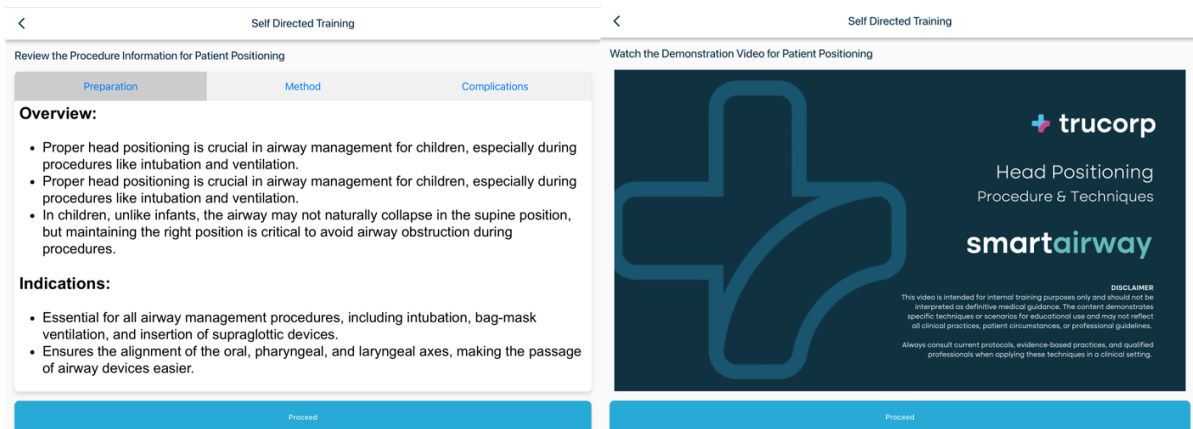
Self Directed Training

Review the Procedure Information for Patient Positioning

Preparation | Method | Complications

Overview:

- Proper head positioning is crucial in airway management for children, especially during procedures like intubation and ventilation.
- Proper head positioning is crucial in airway management for children, especially during procedures like intubation and ventilation.
- In children, unlike infants, the airway may not naturally collapse in the supine position, but maintaining the right position is critical to avoid airway obstruction during procedures.

Indications:

- Essential for all airway management procedures, including intubation, bag-mask ventilation, and insertion of supraglottic devices.
- Ensures the alignment of the oral, pharyngeal, and laryngeal axes, making the passage of airway devices easier.

Proceed

Self Directed Training

Watch the Demonstration Video for Patient Positioning

trucorp

Head Positioning
Procedure & Techniques

smartairway

DISCLAIMER
This video is intended for internal training purposes only and should not be interpreted as definitive medical guidance. The content demonstrates specific techniques or scenarios for educational use and may not reflect all clinical practices, patient circumstances, or professional guidelines.

Always consult current protocols, evidence-based practices, and qualified professionals when applying these techniques in a clinical setting.

Proceed